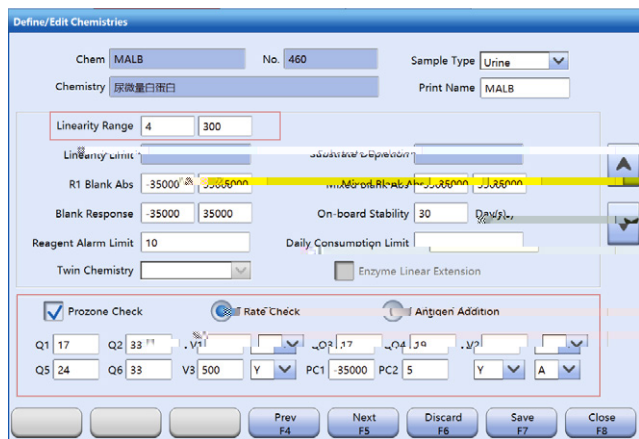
Define/Edit Chemistries

Chem MALB
No. 460
Sample Type Urine
Chemistry 尿微量白蛋白
Print Name MALB

Linearity Range 4 300
Linearity Limit
Substrate Depletion
R1 Blank Abs -35000 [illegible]
Mixed Blk Abs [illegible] -35000
Blank Response -35000 35000
On-board Stability 30 Day(s)
Reagent Alarm Limit 10
Daily Consumption Limit
Twin Chemistry
Enzyme Linear Extension

Prozone Check
Rate Check
Antigen Addition

Q1 17 Q2 33 V1 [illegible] Q3 17 Q4 19 V2 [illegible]
Q5 24 Q6 33 V3 500 Y PC1 -35000 PC2 5 Y A

Prev F4
Next F5
Discard F6
Save F7
Close F8